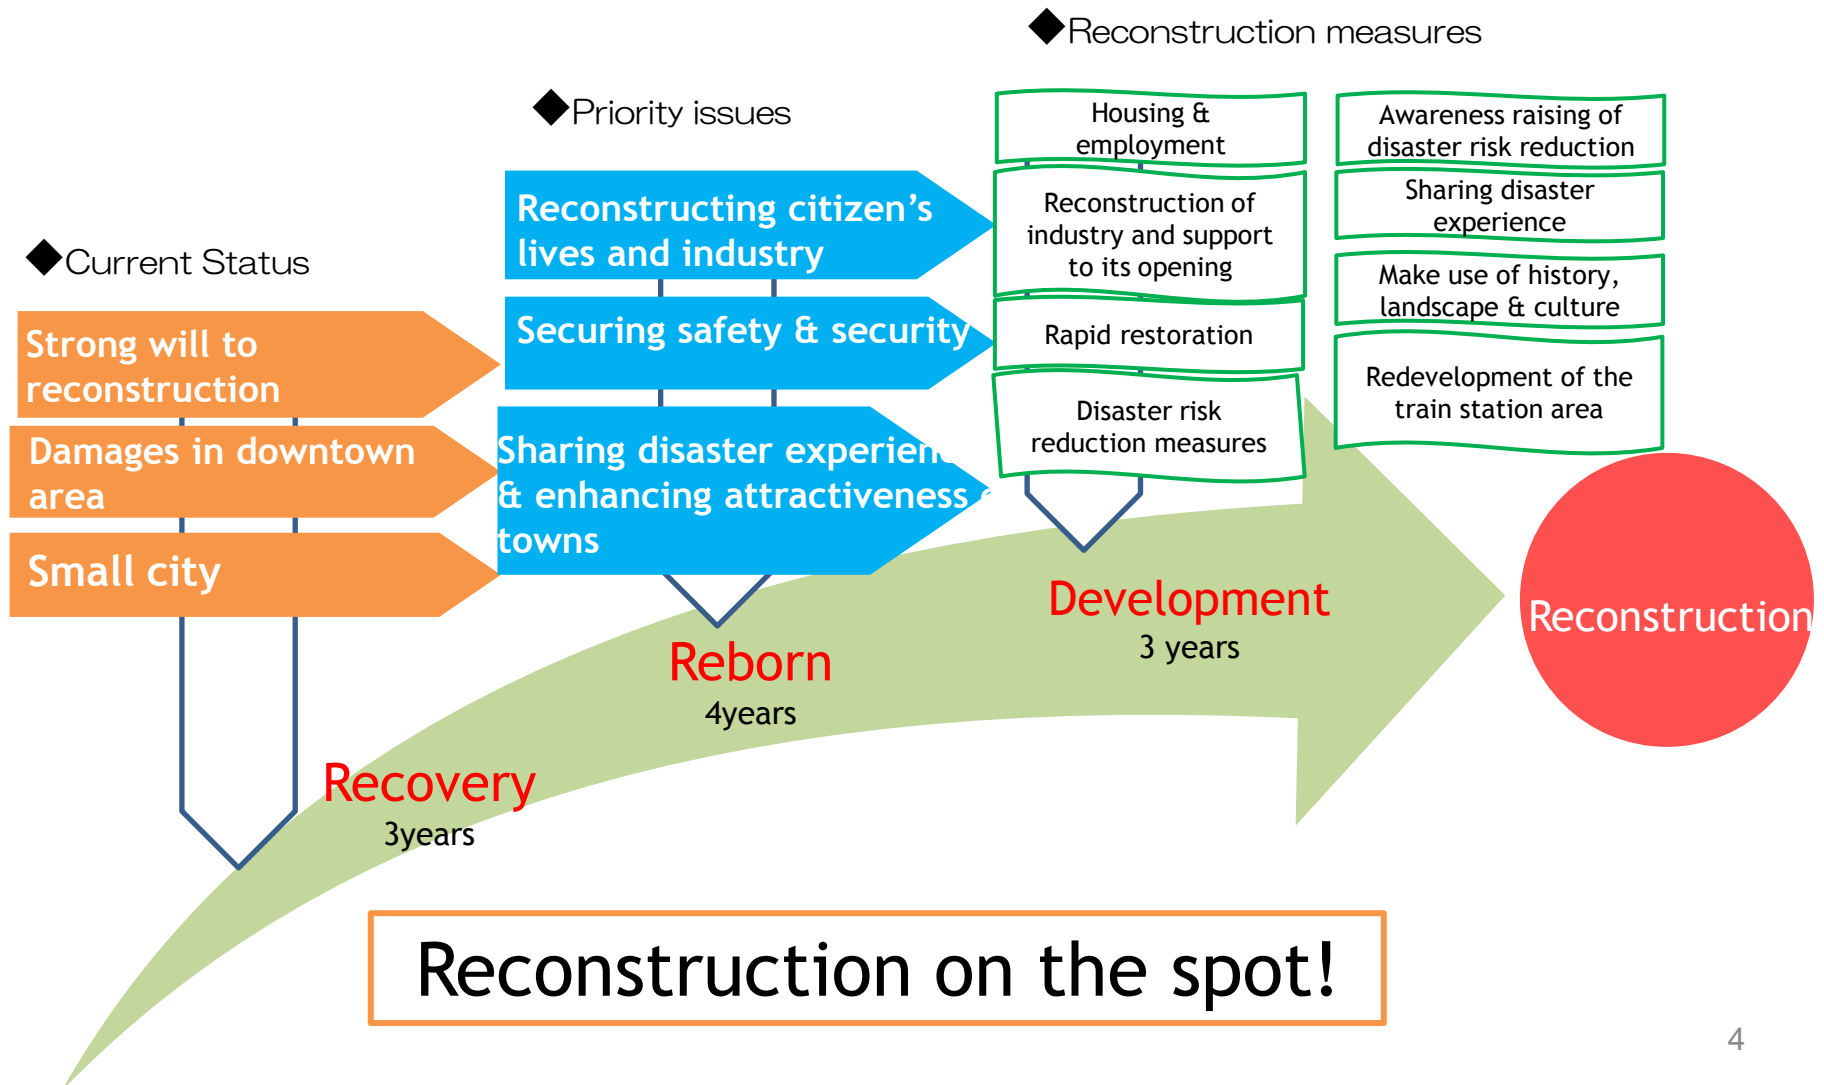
◆Reconstruction measures

◆Priority issues

◆Current Status

Strong will to reconstruction

Damages in downtown area

Small city

Reconstructing citizen's lives and industry

Securing safety & security

Sharing disaster experien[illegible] & enhancing attractiveness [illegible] towns

Housing & employment

Reconstruction of industry and support to its opening

Rapid restoration

Disaster risk reduction measures

Awareness raising of disaster risk reduction

Sharing disaster experience

Make use of history, landscape & culture

Redevelopment of the train station area

Recovery
3years

Reborn
4years

Development
3 years

Reconstruction

Reconstruction on the spot!

4